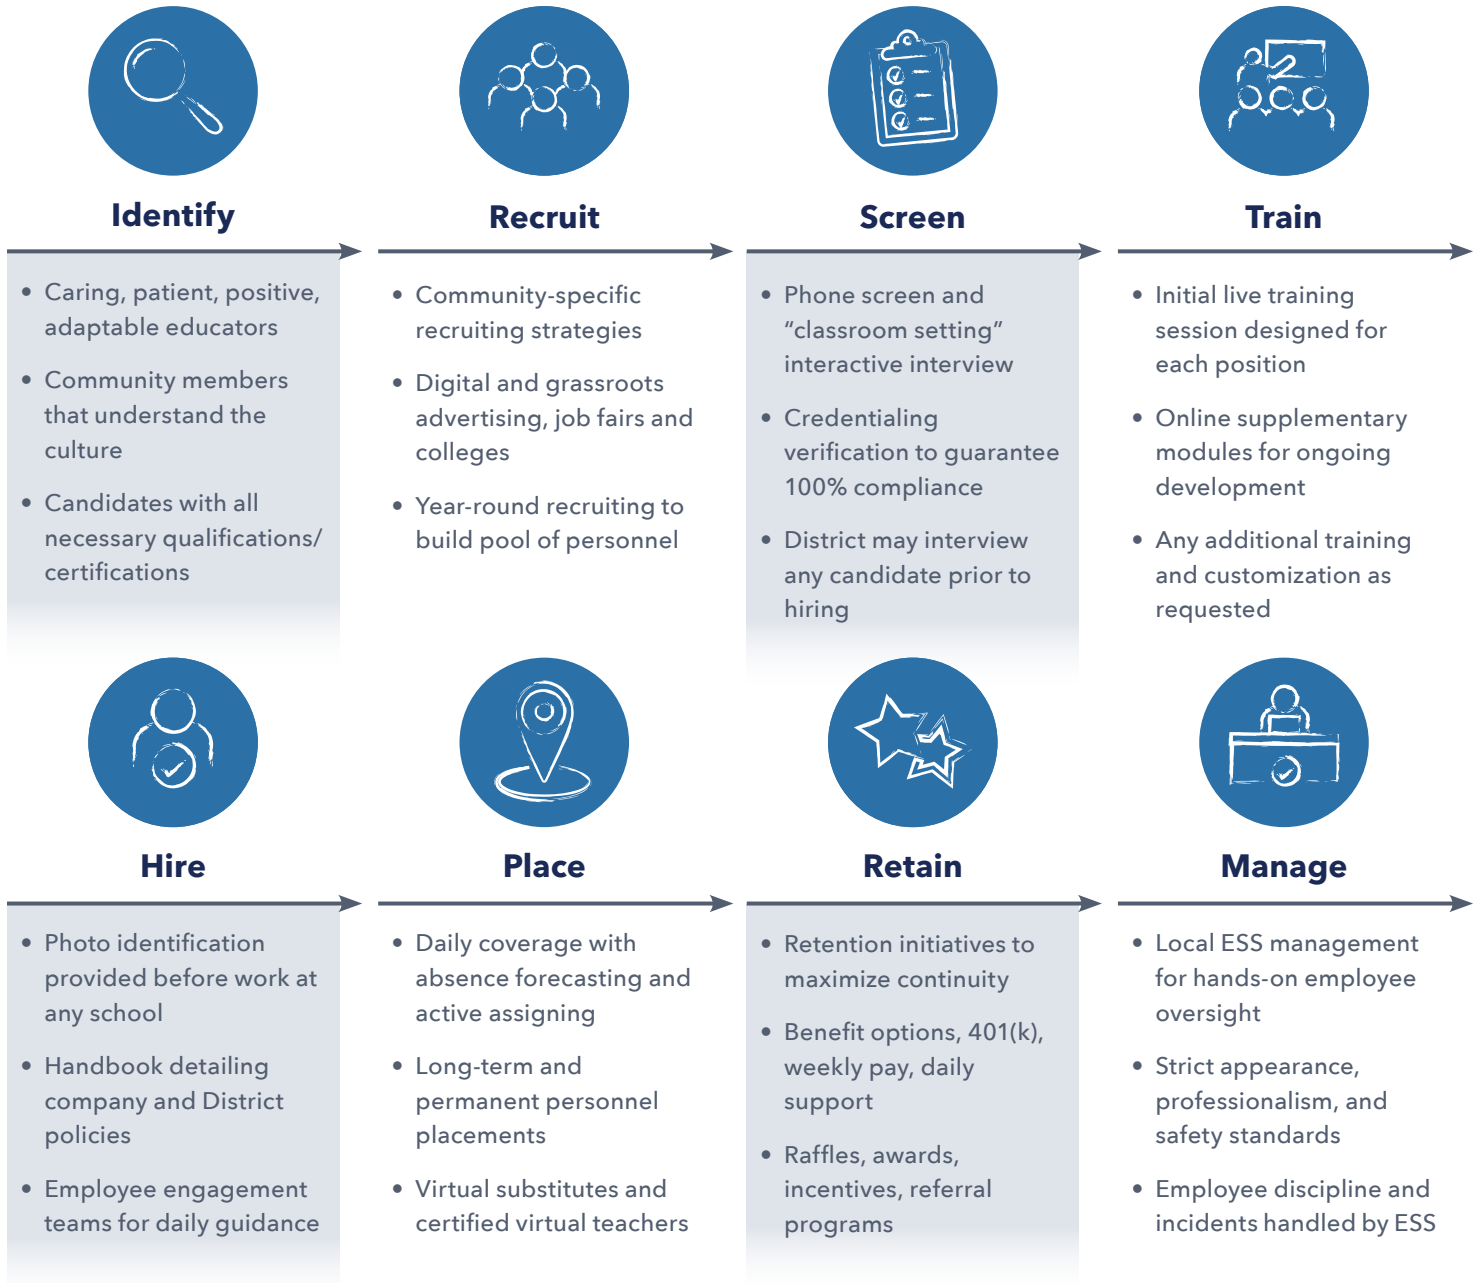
Identify

- Caring, patient, positive, adaptable educators
- Community members that understand the culture
- Candidates with all necessary qualifications/ certifications

Recruit

- Community-specific recruiting strategies
- Digital and grassroots advertising, job fairs and colleges
- Year-round recruiting to build pool of personnel

Screen

- Phone screen and “classroom setting” interactive interview
- Credentialing verification to guarantee 100% compliance
- District may interview any candidate prior to hiring

Train

- Initial live training session designed for each position
- Online supplementary modules for ongoing development
- Any additional training and customization as requested

Hire

- Photo identification provided before work at any school
- Handbook detailing company and District policies
- Employee engagement teams for daily guidance

Place

- Daily coverage with absence forecasting and active assigning
- Long-term and permanent personnel placements
- Virtual substitutes and certified virtual teachers

Retain

- Retention initiatives to maximize continuity
- Benefit options, 401(k), weekly pay, daily support
- Raffles, awards, incentives, referral programs

Manage

- Local ESS management for hands-on employee oversight
- Strict appearance, professionalism, and safety standards
- Employee discipline and incidents handled by ESS